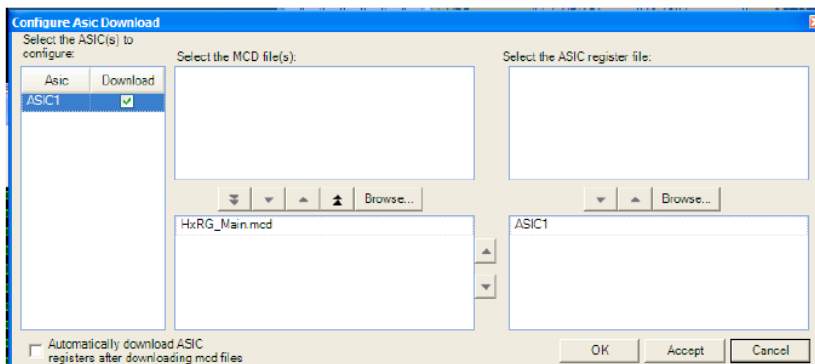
Configure Asic Download

Select the ASIC(s) to configure:

| Asic | Download |
|---|---|
| ASIC1 | ✓ |

Select the MCD file(s):

Browse...

HxRG_Main.mcd

Select the ASIC register file:

Browse...

ASIC1

Automatically download ASIC registers after downloading mcd files

OK

Accept

Cancel